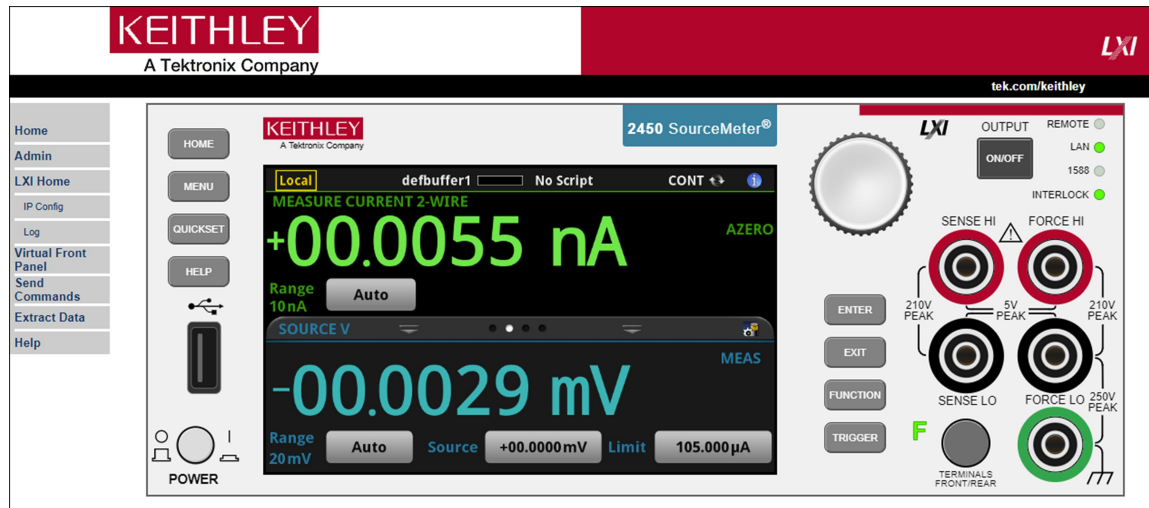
KEITHLEY
A Tektronix Company

LXI

tek.com/keithley

Home
Admin
LXI Home
IP Config
Log
Virtual Front Panel
Send Commands
Extract Data
Help

HOME
MENU
QUICKSET
HELP

POWER

KEITHLEY
A Tektronix Company

2450 SourceMeter®

Local defbuffer1 No Script CONT

MEASURE CURRENT 2-WIRE
+00.0055 nA
AZERO
Range 10nA Auto

SOURCE V
MEAS
-00.0029 mV
Range 20mV Auto Source +00.0000mV Limit 105.000µA

ENTER
EXIT
FUNCTION
TRIGGER

LXI
OUTPUT
ON/OFF
REMOTE
LAN
1588
INTERLOCK

SENSE HI FORCE HI
210V PEAK 5V PEAK 210V PEAK
SENSE LO FORCE LO 250V PEAK
F
TERMINALS FRONT/REAR